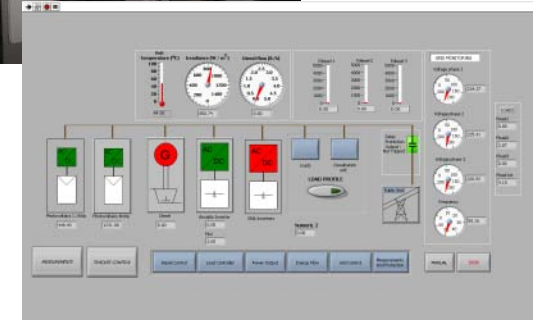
Cell Temperature (°C)
Irradiance (W/m²)
Diesel Flow (L/h)
Diesel 1
Diesel 2
Diesel 3
GRID MONITORING
Voltage phase 1
Voltage phase 2
Voltage phase 3
Frequency
AC
DC
AC
DC
AC
DC
AC
DC
Photovoltaic 1 Array
Photovoltaic Array
Diesel
Bimodal Inverter
SMA Inverter
Loads
Dissipation unit
LOAD PROFILE
Grid
MEASUREMENTS
DIAGRAM CONTROL
MANUAL
STOP